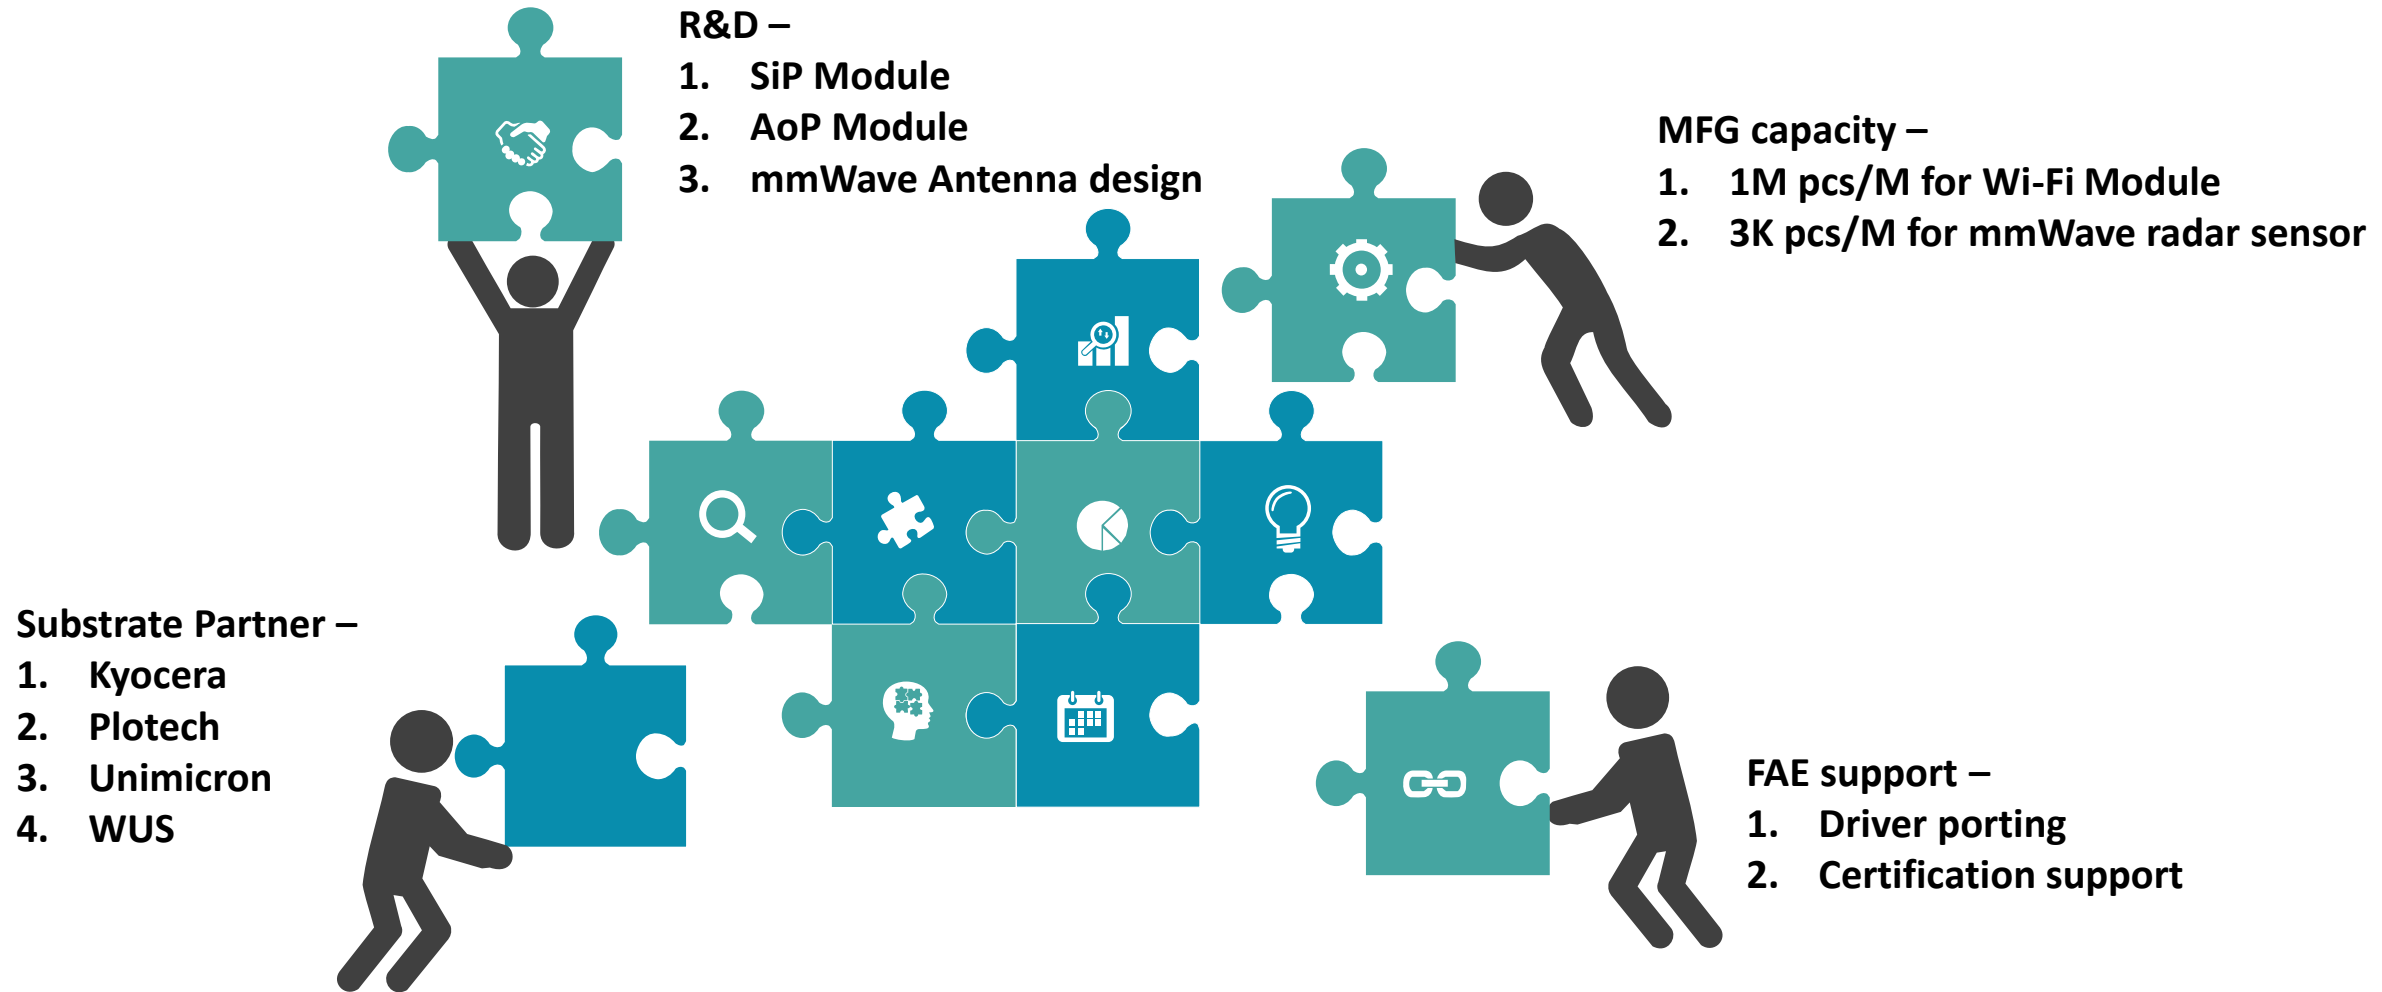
R&D –
1. SiP Module
2. AoP Module
3. mmWave Antenna design

MFG capacity –
1. 1M pcs/M for Wi-Fi Module
2. 3K pcs/M for mmWave radar sensor

Substrate Partner –
1. Kyocera
2. Plotech
3. Unimicron
4. WUS

FAE support –
1. Driver porting
2. Certification support